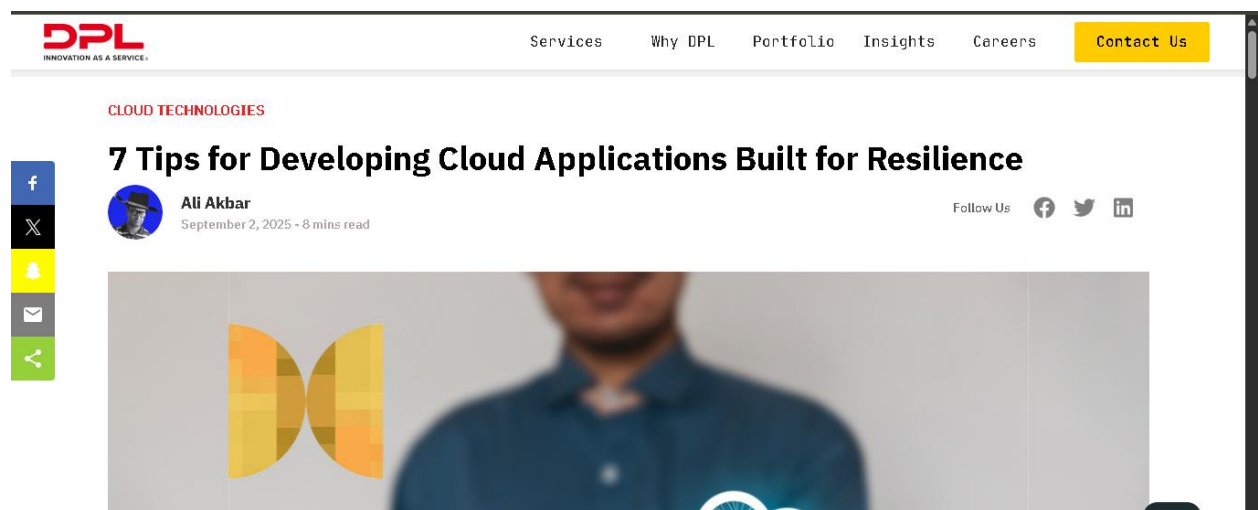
DPL
INNOVATION AS A SERVICE

Services Why DPL Portfolio Insights Careers Contact Us

CLOUD TECHNOLOGIES

7 Tips for Developing Cloud Applications Built for Resilience

Ali Akbar
September 2, 2025 - 8 mins read

Follow Us